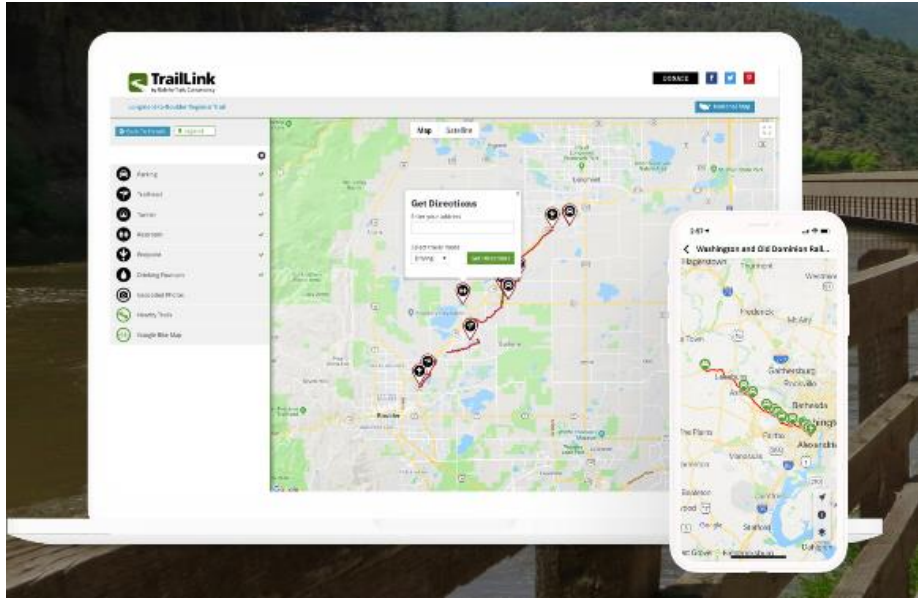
TrailLink
by Rails-to-Trails Conservancy

DONATE

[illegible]

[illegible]

Map Satellite

Get Directions
Enter your address

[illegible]

Parking
Trailhead
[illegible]
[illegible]
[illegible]
Drinking Fountain
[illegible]
Nearby Trails
Google Bike Map

Boulder

Washington and Old Dominion Rail...
Hagerstown
Frederick
Gaithersburg
Rockville
Bethesda
Fairfax
Alexandria
Google